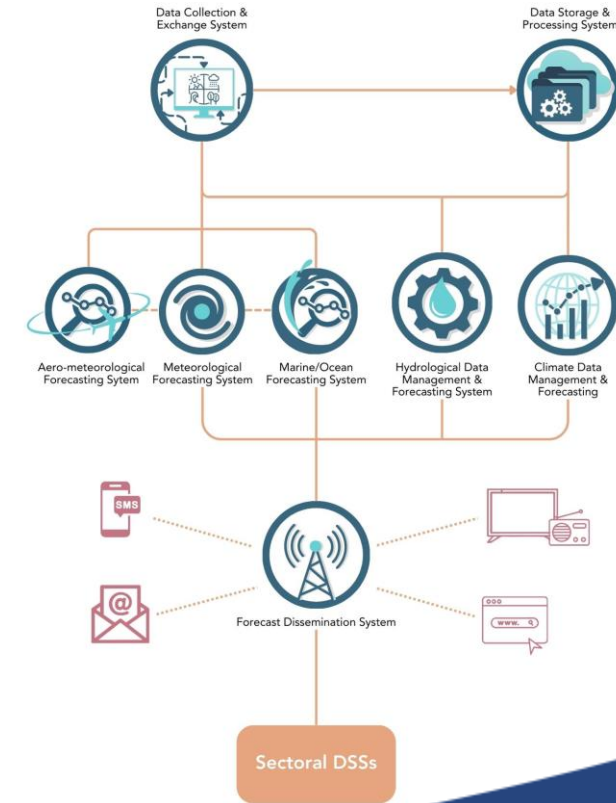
Data Collection & Exchange System

Data Storage & Processing System

Aero-meteorological Forecasting Sytem

Meteorological Forecasting System

Marine/Ocean Forecasting System

Hydrological Data Management & Forecasting System

Climate Data Management & Forecasting

SMS

www.

Forecast Dissemination System

Sectoral DSSs